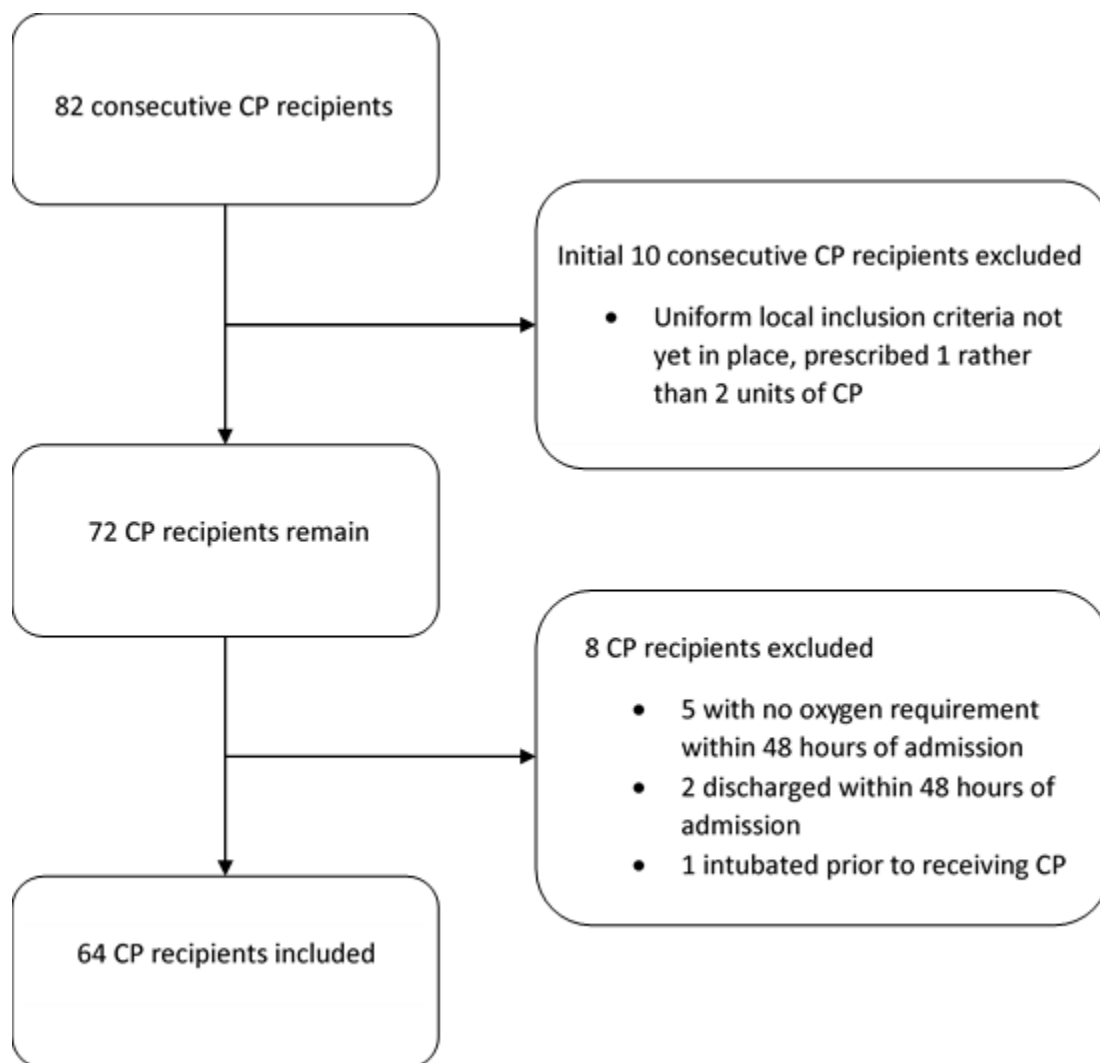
82 consecutive CP recipients

Initial 10 consecutive CP recipients excluded

- Uniform local inclusion criteria not yet in place, prescribed 1 rather than 2 units of CP

72 CP recipients remain

8 CP recipients excluded

- 5 with no oxygen requirement within 48 hours of admission
- 2 discharged within 48 hours of admission
- 1 intubated prior to receiving CP

64 CP recipients included